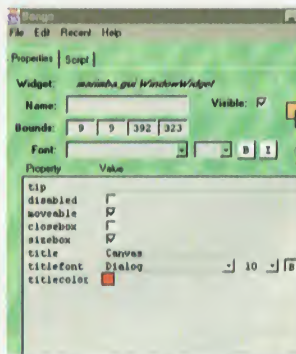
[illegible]
File Edit Recent Help
Properties | Script
Widget: marimba.gui.WindowWidget
Name:
Visible: ☑
Bounds: 9 9 392 323
Font:
B I
Property Value
tip
disabled ☐
moveable ☑
closebox ☐
sizebox ☑
title Canvas
titlefont Dialog 10
titlecolor